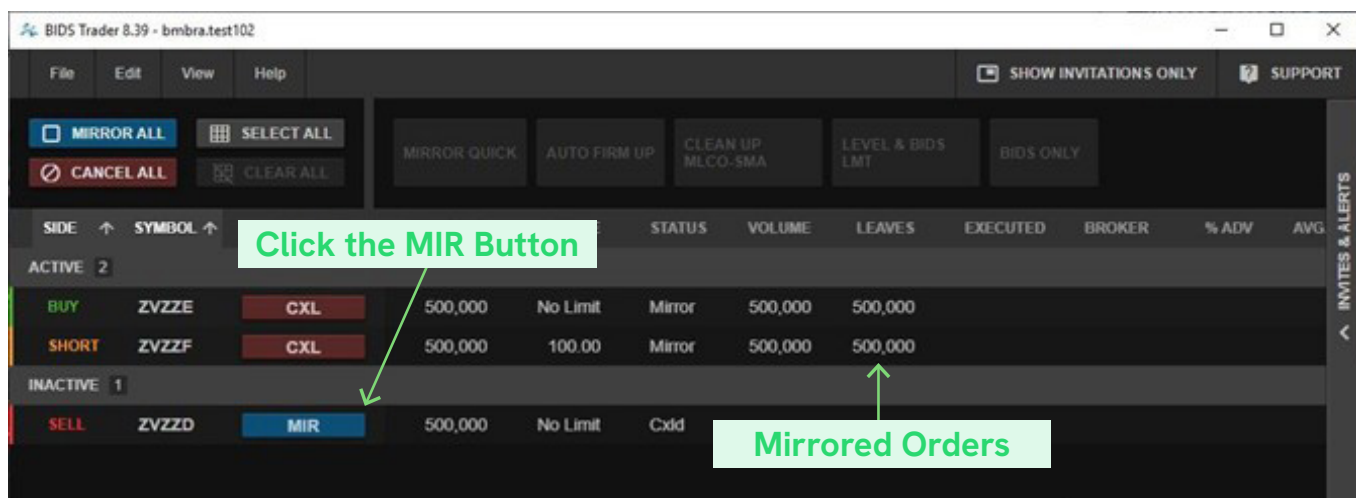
BIDS Trader 8.39 - bmbra.test102

File Edit View Help

SHOW INVITATIONS ONLY SUPPORT

MIRROR ALL SELECT ALL
CANCEL ALL CLEAR ALL

MIRROR QUICK AUTO FIRM UP CLEAN UP MLCO-SMA LEVEL & BIDS LMT BIDS ONLY

INVITES & ALERTS

| SIDE | SYMBOL | | | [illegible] | STATUS | VOLUME | LEAVES | EXECUTED | BROKER | % ADV | AVG |
|---|---|---|---|---|---|---|---|---|---|---|---|
| ACTIVE 2 | | | | | | | | | | | |
| BUY | ZVZZE | CXL | 500,000 | No Limit | Mirror | 500,000 | 500,000 | | | | |
| SHORT | ZVZZF | CXL | 500,000 | 100.00 | Mirror | 500,000 | 500,000 | | | | |
| INACTIVE 1 | | | | | | | | | | | |
| SELL | ZVZZD | MIR | 500,000 | No Limit | Cxld | | | | | | |

Click the MIR Button

Mirrored Orders